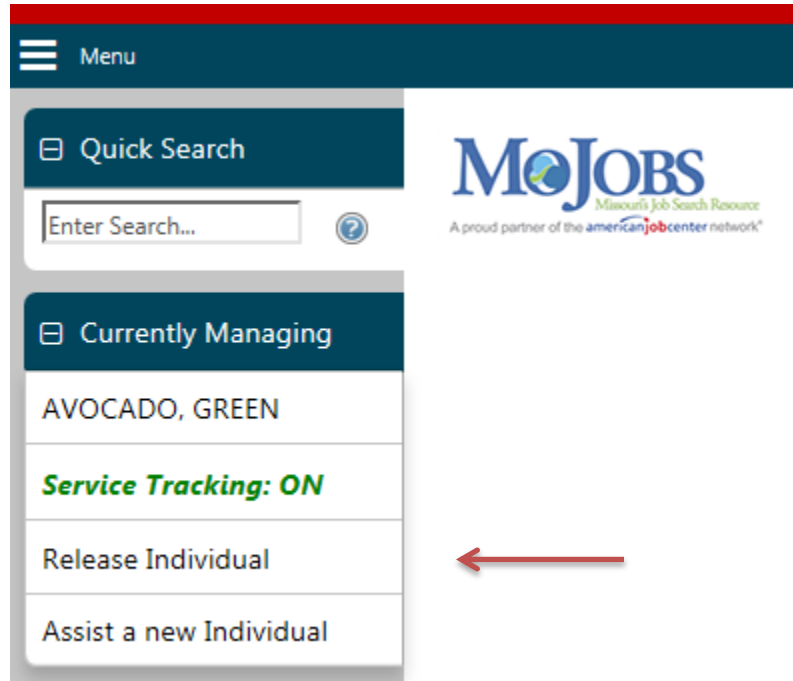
Menu

⊟ Quick Search

Enter Search...

⊟ Currently Managing

AVOCADO, GREEN

Service Tracking: ON

Release Individual

Assist a new Individual

MoJOBS
Missouri's Job Search Resource
A proud partner of the americanjobcenter network®